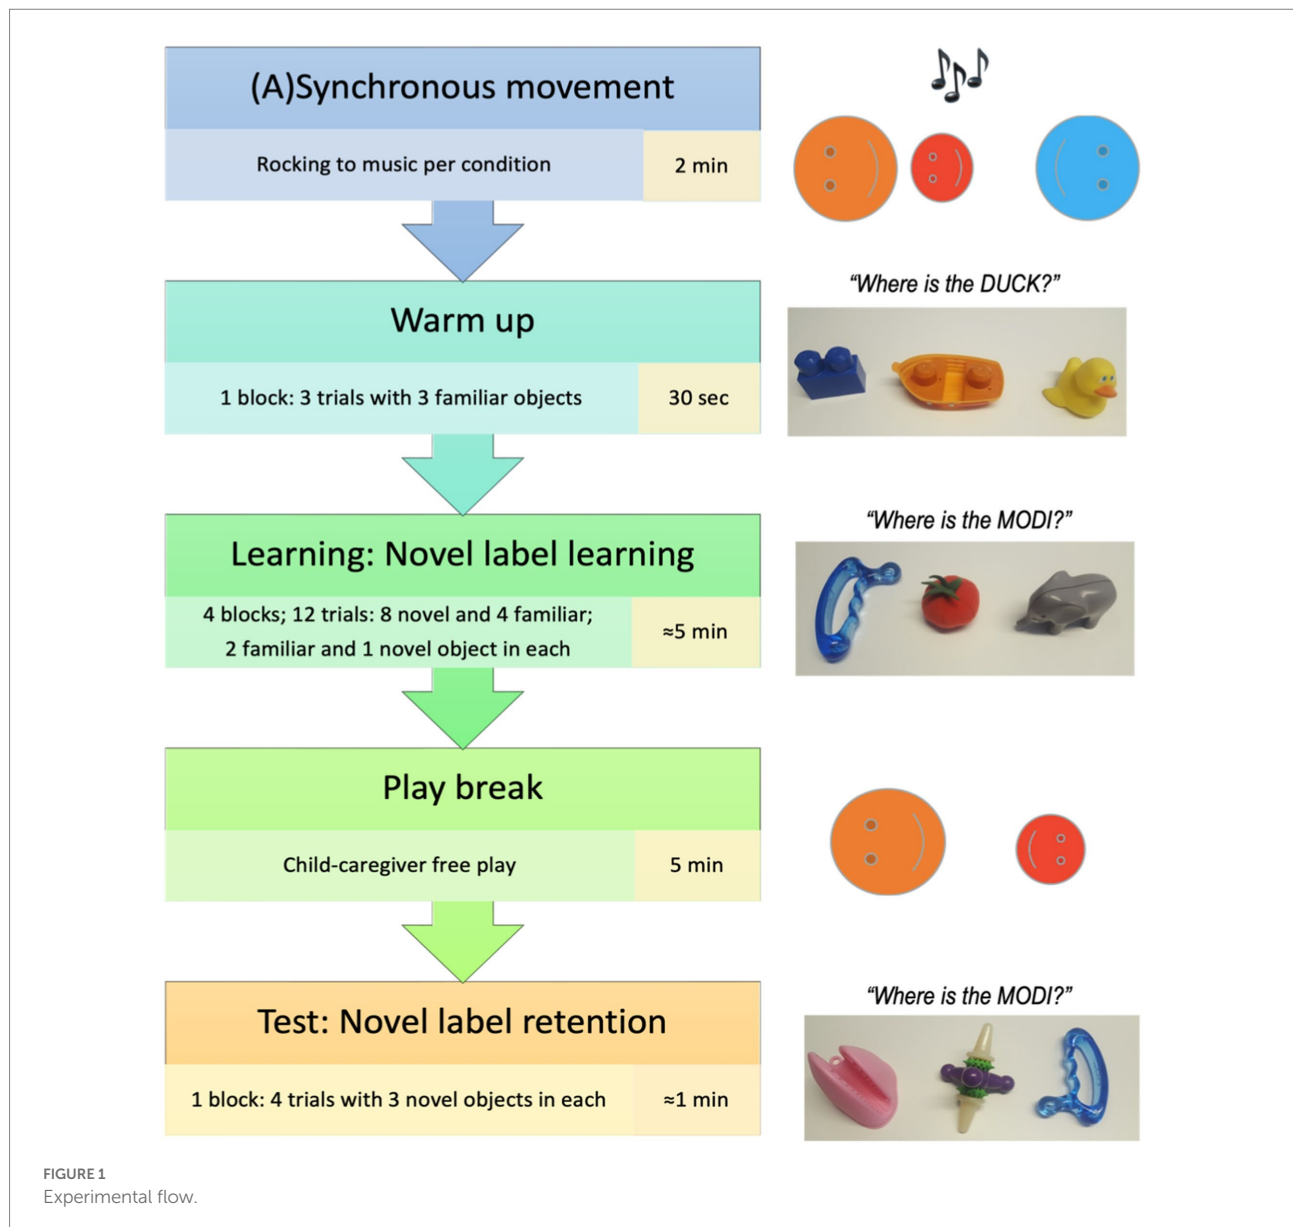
(A)Synchronous movement

Rocking to music per condition

2 min

Warm up

1 block: 3 trials with 3 familiar objects

30 sec

"Where is the DUCK?"

Learning: Novel label learning

4 blocks; 12 trials: 8 novel and 4 familiar; 2 familiar and 1 novel object in each

≈5 min

"Where is the MODI?"

Play break

Child-caregiver free play

5 min

Test: Novel label retention

1 block: 4 trials with 3 novel objects in each

≈1 min

"Where is the MODI?"

FIGURE 1
Experimental flow.